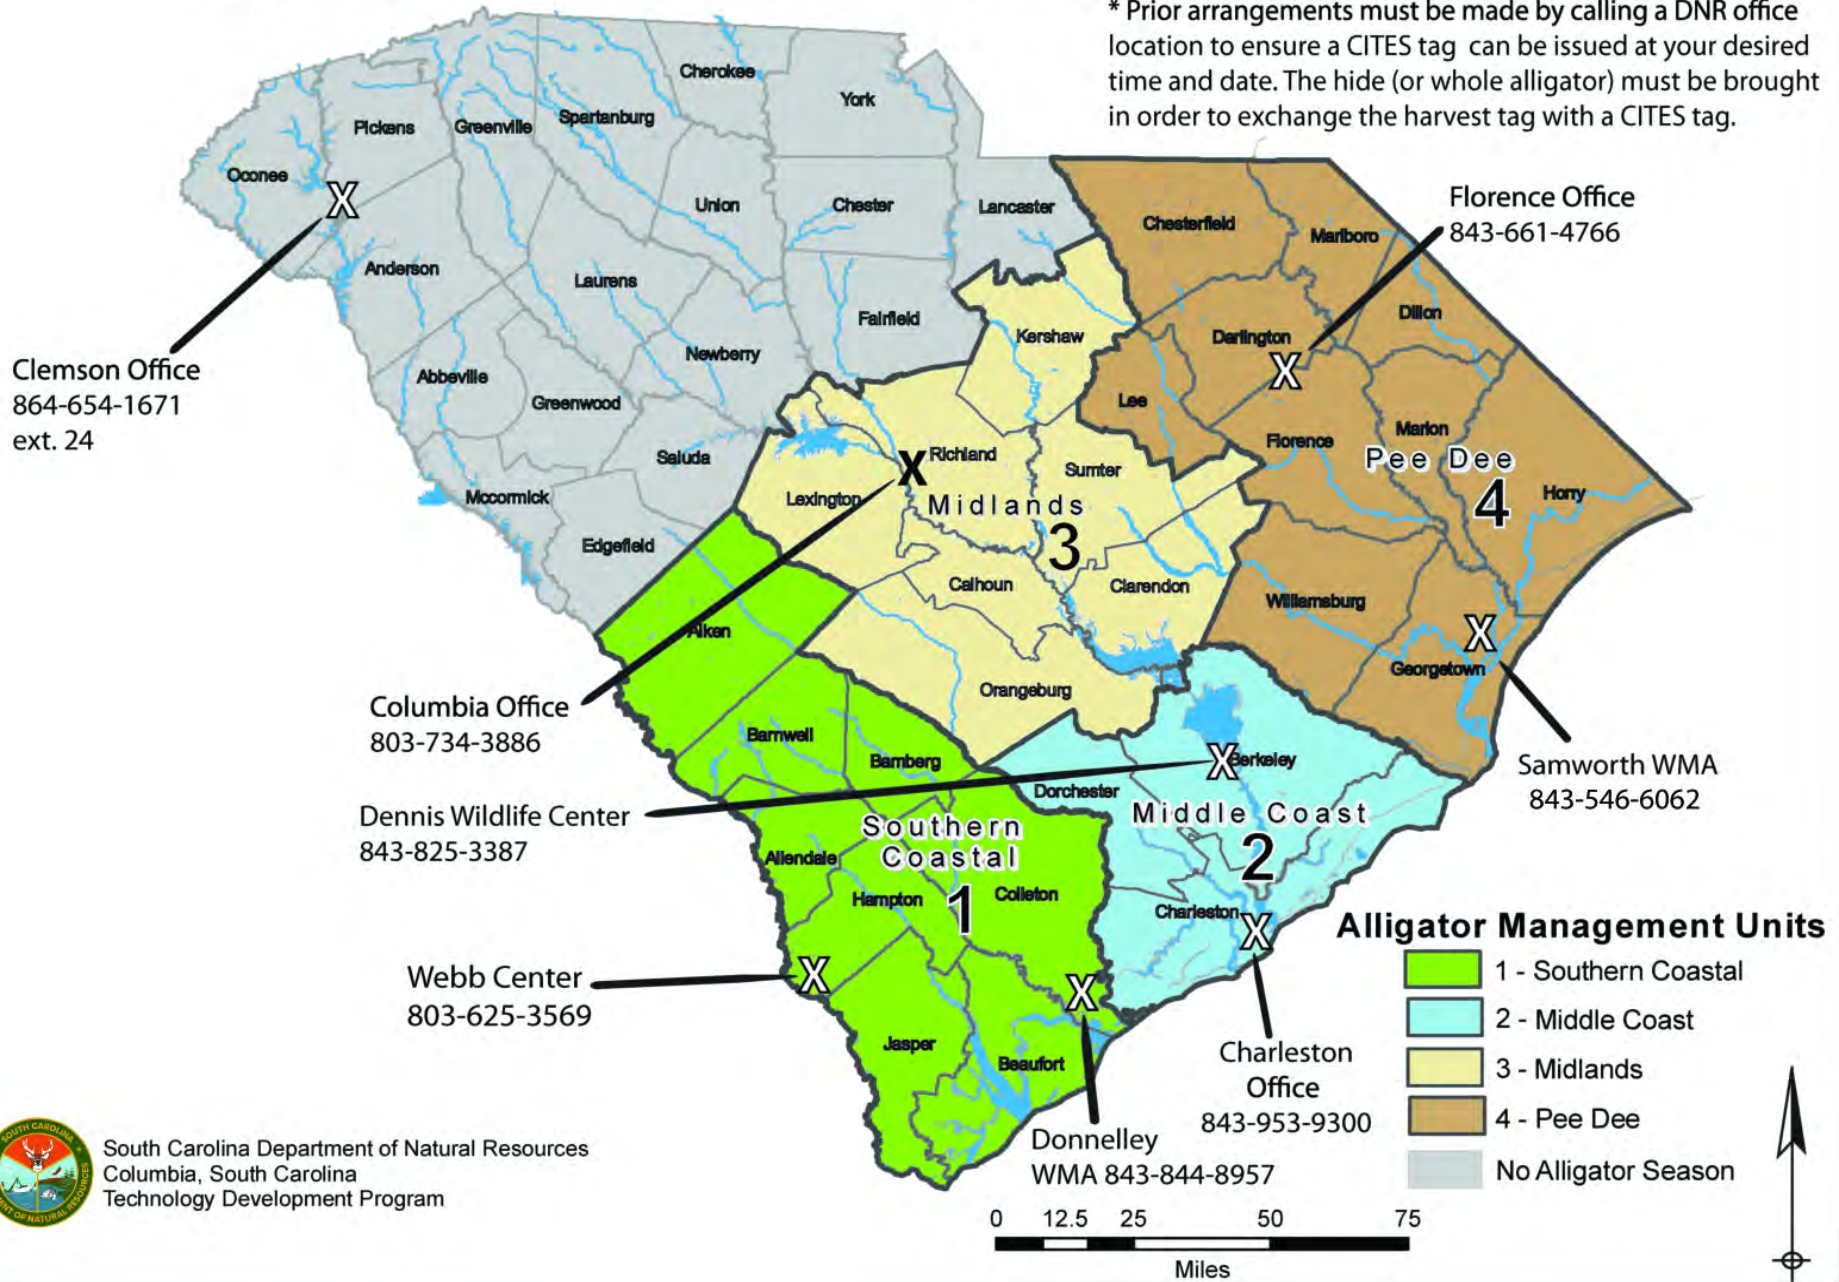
* Prior arrangements must be made by calling a DNR office location to ensure a CITES tag can be issued at your desired time and date. The hide (or whole alligator) must be brought in order to exchange the harvest tag with a CITES tag.

Cherokee
York
Pickens
Greenville
Spartanburg
Oconee
X
Union
Chester
Lancaster
Chesterfield
Marlboro
Florence Office
843-661-4766
Anderson
Laurens
Fairfield
Kershaw
Darlington
Dillon
Clemson Office
864-654-1671
ext. 24
Abbeville
Newberry
Greenwood
X
Lee
Marion
Saluda
X
Richland
Sumter
Florence
Pee Dee
Mccormick
Lexington
Midlands
Horry
4
Edgefield
3
Calhoun
Clarendon
Williamsburg
Aiken
X
Georgetown
Columbia Office
803-734-3886
Orangeburg
Barnwell
X
Berkeley
Bamberg
Samworth WMA
843-546-6062
Dorchester
Dennis Wildlife Center
843-825-3387
Middle Coast
Southern
Coastal
Allendale
2
Hampton
Colleton
1
Charleston
X
Alligator Management Units
Webb Center
803-625-3569
X
X
1 - Southern Coastal
2 - Middle Coast
Jasper
Beaufort
Charleston Office
843-953-9300
3 - Midlands
4 - Pee Dee
Donnelley WMA 843-844-8957
No Alligator Season
South Carolina Department of Natural Resources
Columbia, South Carolina
Technology Development Program
SOUTH CAROLINA
DEPT OF NATURAL RESOURCES
0 12.5 25 50 75
Miles